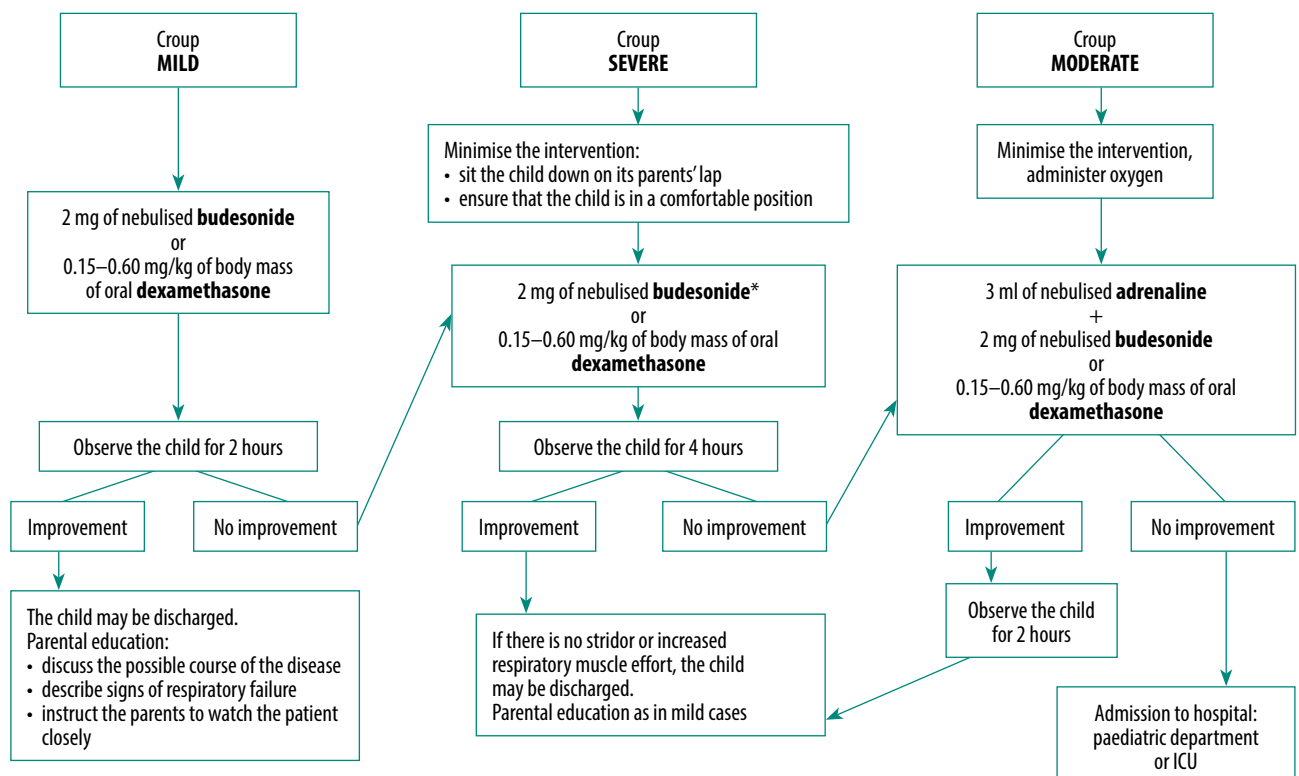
Croup
**MILD**

2 mg of nebulised **budesonide**
or
0.15–0.60 mg/kg of body mass of oral **dexamethasone**

Observe the child for 2 hours

Improvement

No improvement

The child may be discharged.
Parental education:
• discuss the possible course of the disease
• describe signs of respiratory failure
• instruct the parents to watch the patient closely

Croup
**SEVERE**

Minimise the intervention:
• sit the child down on its parents' lap
• ensure that the child is in a comfortable position

2 mg of nebulised **budesonide**\*
or
0.15–0.60 mg/kg of body mass of oral **dexamethasone**

Observe the child for 4 hours

Improvement

No improvement

If there is no stridor or increased respiratory muscle effort, the child may be discharged.
Parental education as in mild cases

Croup
**MODERATE**

Minimise the intervention, administer oxygen

3 ml of nebulised **adrenaline**
+
2 mg of nebulised **budesonide**
or
0.15–0.60 mg/kg of body mass of oral **dexamethasone**

Improvement

No improvement

Observe the child for 2 hours

Admission to hospital: paediatric department or ICU